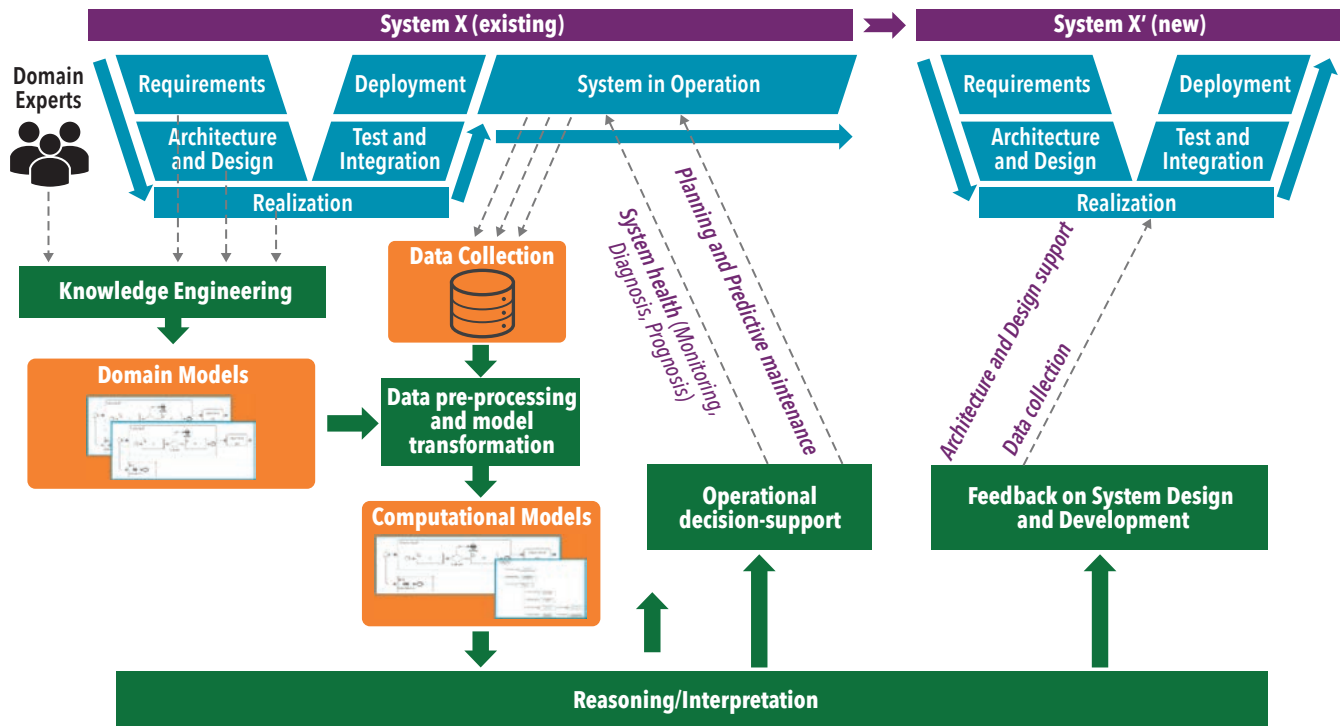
System X (existing)

System X′ (new)

Domain Experts

Requirements

Deployment

System in Operation

Architecture and Design

Test and Integration

Realization

Requirements

Deployment

Architecture and Design

Test and Integration

Realization

Knowledge Engineering

Data Collection

Domain Models

Data pre-processing and model transformation

Computational Models

System health (Monitoring, Diagnosis, Prognosis)

Planning and Predictive maintenance

Architecture and Design support

Data collection

Operational decision-support

Feedback on System Design and Development

Reasoning/Interpretation